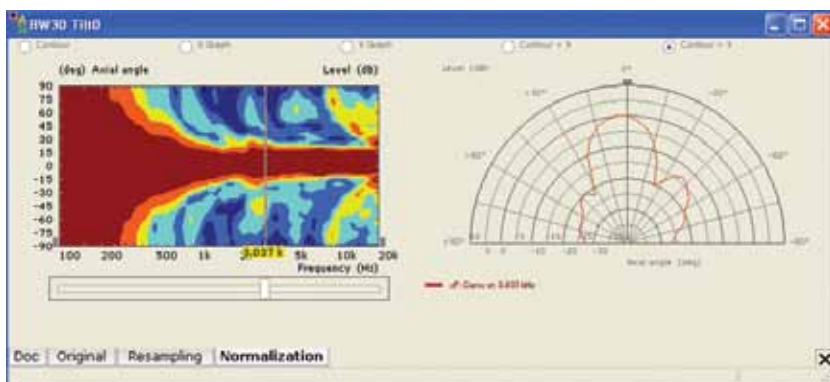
RW30 THD

Contour | X Graph | Y Graph | Contour + X | Contour + Y

(deg) Axial angle

Level (dB)

90
75
60
45
30
15
0
-15
-30
-45
-60
-75
-90

100 200 500 1k 3,037 k 5k 10k 20k

Frequency (Hz)

Level (dB)

0°

+30°

-30°

+60°

-60°

+90°

-90°

Axial angle (deg)

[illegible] at 3.037 kHz

Doc | Original | Resampling | Normalization